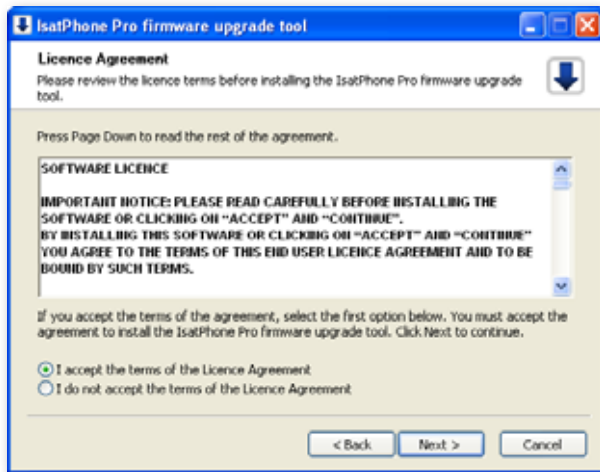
IsatPhone Pro firmware upgrade tool

Licence Agreement

Please review the licence terms before installing the IsatPhone Pro firmware upgrade tool.

Press Page Down to read the rest of the agreement.

SOFTWARE LICENCE

IMPORTANT NOTICE: PLEASE READ CAREFULLY BEFORE INSTALLING THE SOFTWARE OR CLICKING ON "ACCEPT" AND "CONTINUE".
BY INSTALLING THIS SOFTWARE OR CLICKING ON "ACCEPT" AND "CONTINUE" YOU AGREE TO THE TERMS OF THIS END USER LICENCE AGREEMENT AND TO BE BOUND BY SUCH TERMS.

If you accept the terms of the agreement, select the first option below. You must accept the agreement to install the IsatPhone Pro firmware upgrade tool. Click Next to continue.

I accept the terms of the Licence Agreement
I do not accept the terms of the Licence Agreement

< Back Next > Cancel